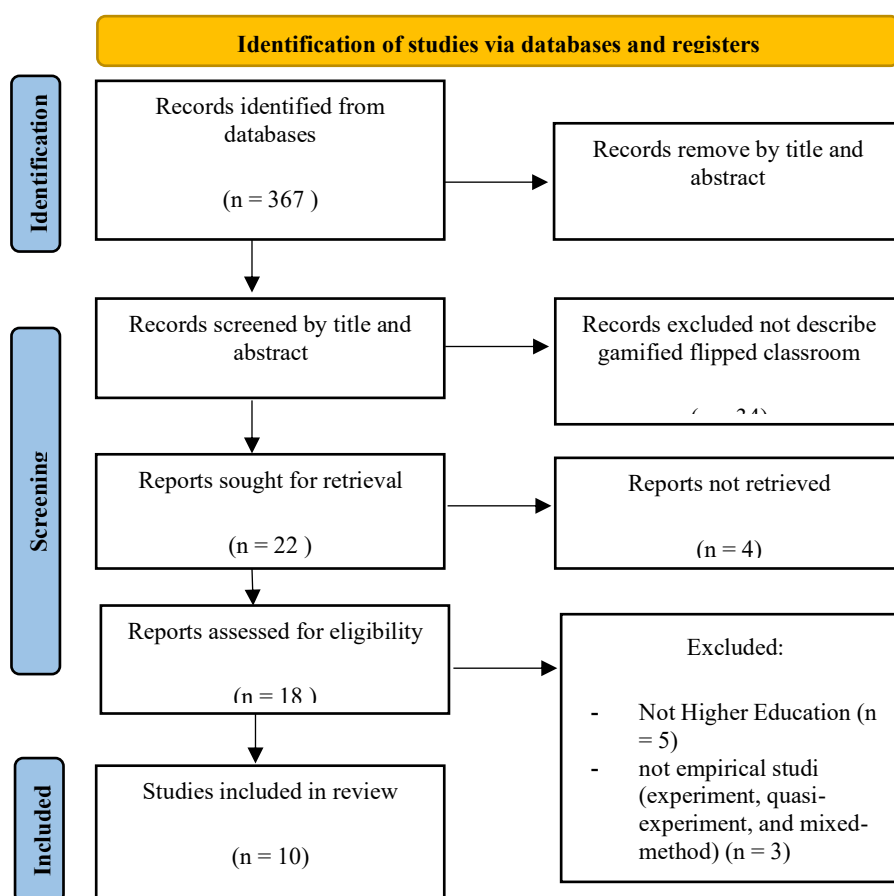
Identification of studies via databases and registers

Identification

Records identified from databases

(n = 367 )

Records remove by title and abstract

Screening

Records screened by title and abstract

Records excluded not describe gamified flipped classroom

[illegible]

Reports sought for retrieval

(n = 22 )

Reports not retrieved

(n = 4)

Reports assessed for eligibility

(n = 18 )

Excluded:

- Not Higher Education (n = 5)
- not empirical studi (experiment, quasi-experiment, and mixed-method) (n = 3)

Included

Studies included in review

(n = 10)